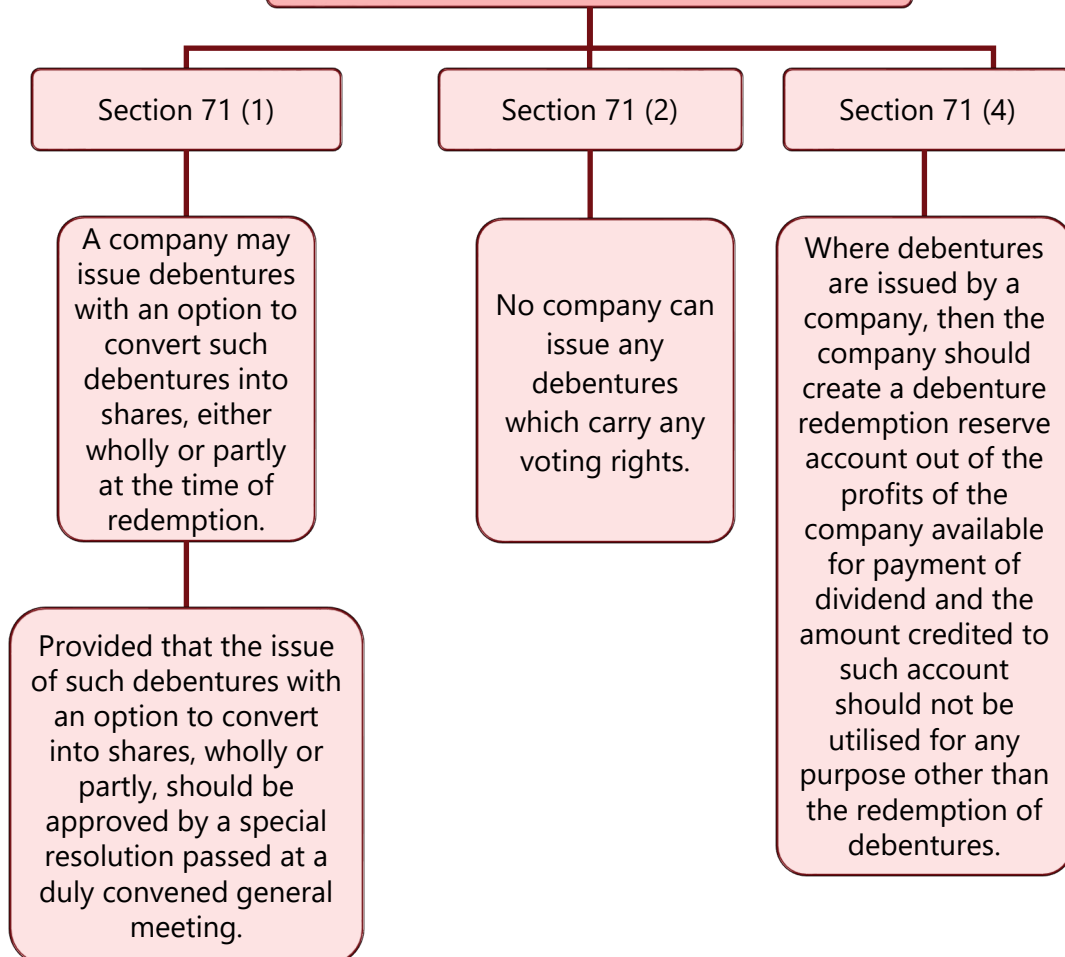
Section 71 (1)

Section 71 (2)

Section 71 (4)

A company may issue debentures with an option to convert such debentures into shares, either wholly or partly at the time of redemption.

Provided that the issue of such debentures with an option to convert into shares, wholly or partly, should be approved by a special resolution passed at a duly convened general meeting.

No company can issue any debentures which carry any voting rights.

Where debentures are issued by a company, then the company should create a debenture redemption reserve account out of the profits of the company available for payment of dividend and the amount credited to such account should not be utilised for any purpose other than the redemption of debentures.